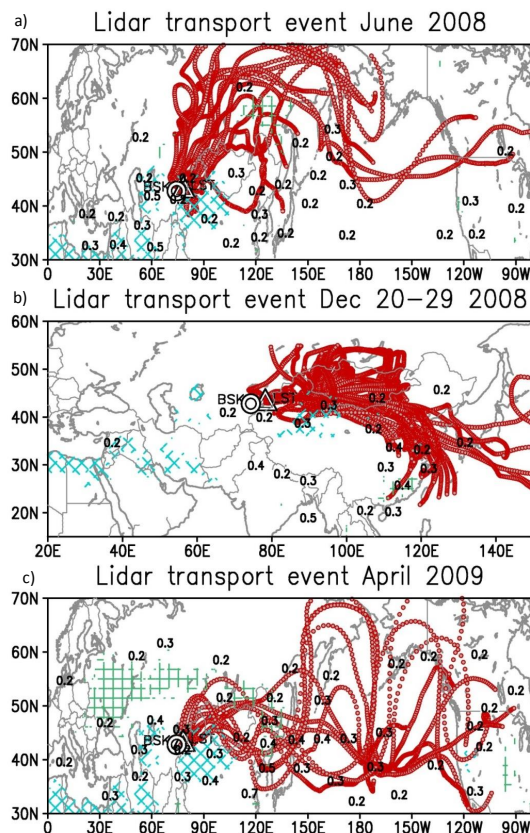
a) Lidar transport event June 2008

70N
60N
50N
40N
30N
0 30E 60E 90E 120E 150E 180 150W 120W 90W

BSK LST

0.2 0.3 0.2 0.3 0.2 0.3 0.2 0.2 0.2 0.3 0.2 0.2 0.5 0.2 0.2 0.3 0.2 0.3 0.3 0.2 0.4 0.5 0.2 0.2 0.2 0.2 0.2 0.2 0.2

b) Lidar transport event Dec 20-29 2008

60N
50N
40N
30N
20N
20E 40E 60E 80E 100E 120E 140E

BSK LST

0.2 0.2 0.2 0.3 0.2 0.2 0.2 0.4 0.2 0.2 0.2 0.3 0.4 0.2 0.3 0.3 0.4 0.2 0.3 0.2 0.5

c) Lidar transport event April 2009

70N
60N
50N
40N
30N
0 30E 60E 90E 120E 150E 180 150W 120W 90W

BSK LST

0.3 0.2 0.2 0.2 0.2 0.2 0.2 0.2 0.2 0.2 0.2 0.2 0.4 0.2 0.3 0.2 0.3 0.2 0.2 0.2 0.3 0.4 0.4 0.4 0.3 0.2 0.2 0.2 0.2 0.3 0.4 0.5 0.3 0.2 0.3 0.2 0.3 0.7 0.3 0.2 0.2 0.3